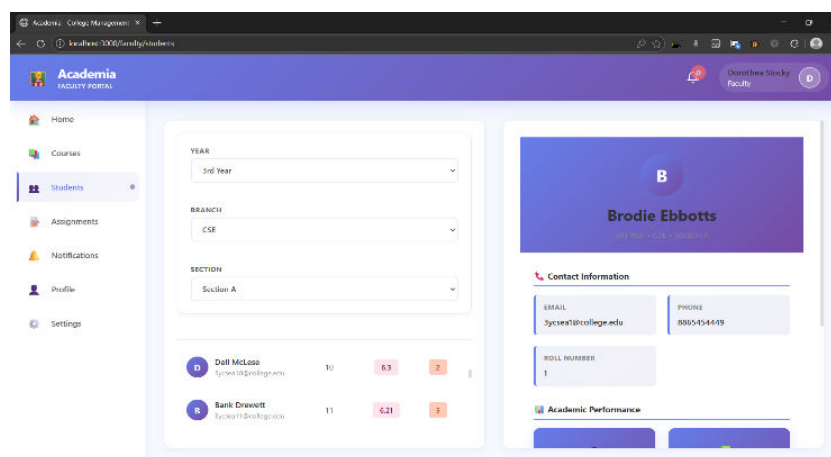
Academia College Management ×
localhost:3000/faculty/students

Academia
FACULTY PORTAL

Dorothea Stocky
Faculty
D

Home
Courses
Students
Assignments
Notifications
Profile
Settings

YEAR
3rd Year

BRANCH
CSE

SECTION
Section A

D Dell McLase 3ycsea10@college.edu 10 6.3 2

B Bank Drewett 3ycsea11@college.edu 11 6.21 3

B
Brodie Ebbotts
3rd Year • CSE • Section A

Contact Information

EMAIL
3ycsea1@college.edu

PHONE
8865454449

ROLL NUMBER
1

Academic Performance